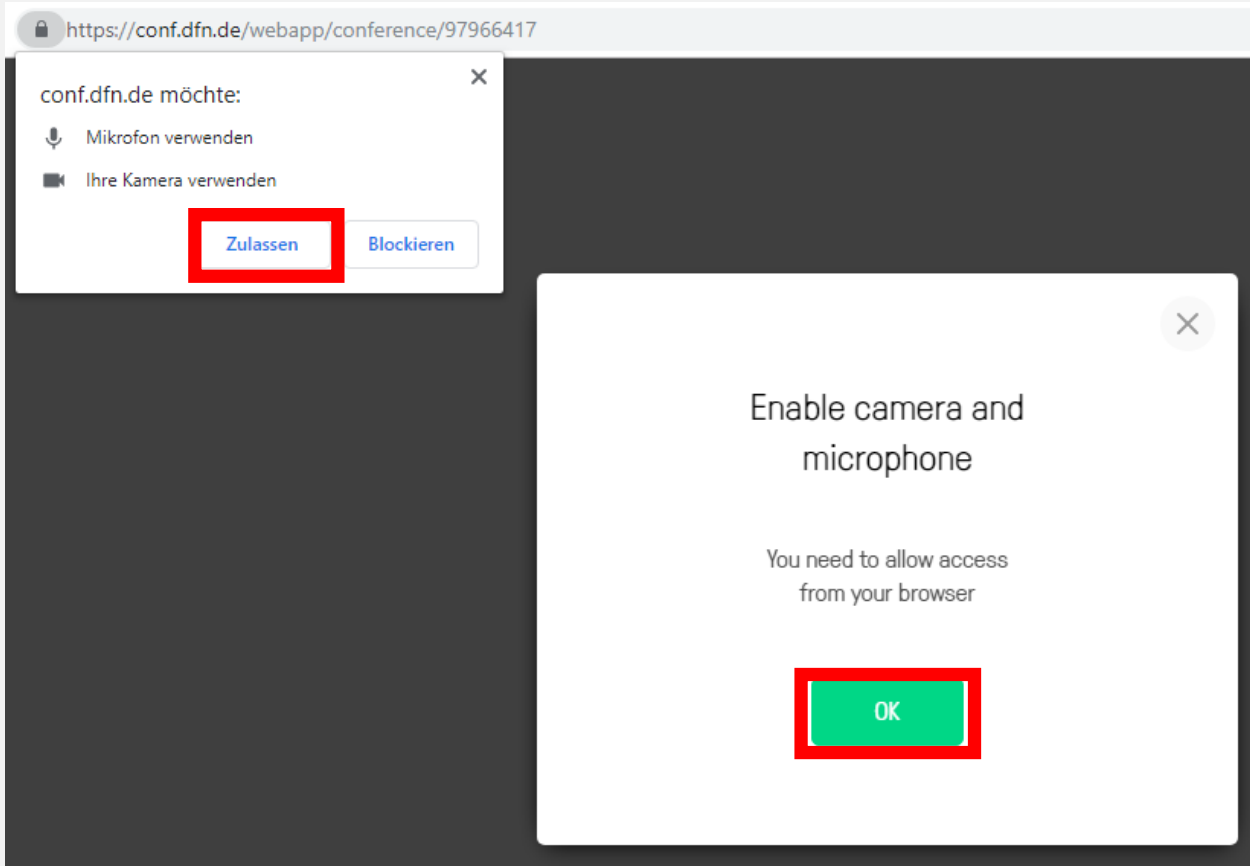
https://conf.dfn.de/webapp/conference/97966417

conf.dfn.de möchte:

Mikrofon verwenden

Ihre Kamera verwenden

Zulassen Blockieren

Enable camera and microphone

You need to allow access from your browser

OK